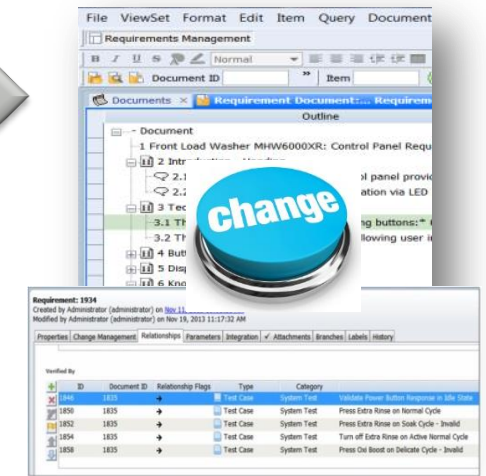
File ViewSet Format Edit Item Query Document

Requirements Management

Normal

Document ID

Item

Documents ×

Requirement Document:... Requirem

Outline

- Document

1 Front Load Washer MHW6000XR: Control Panel Requ

2 Introduction - Heading

2.1 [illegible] ol panel provi

2.2 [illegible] ation via LED

3 Tec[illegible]

3.1 Th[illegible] g buttons:* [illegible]

3.2 Th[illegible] llowing user i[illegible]

4 But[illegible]

5 Disp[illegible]

6 Kno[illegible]

change

Requirement: 1934

Created by Administrator (administrator) on Nov 1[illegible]

Modified by Administrator (administrator) on Nov 19, 2013 11:17:32 AM

Properties | Change Management | Relationships | Parameters | Integration | ✓ Attachments | Branches | Labels | History

Verified By

| | ID | Document ID | Relationship Flags | Type | Category | |
|---|---|---|---|---|---|---|
| | 1846 | 1835 | → | Test Case | System Test | Validate Power Button Response in Idle State |
| | 1850 | 1835 | → | Test Case | System Test | Press Extra Rinse on Normal Cycle |
| | 1852 | 1835 | → | Test Case | System Test | Press Extra Rinse on Soak Cycle - Invalid |
| | 1854 | 1835 | → | Test Case | System Test | Turn off Extra Rinse on Active Normal Cycle |
| | 1858 | 1835 | → | Test Case | System Test | Press Oxi Boost on Delicate Cycle - Invalid |